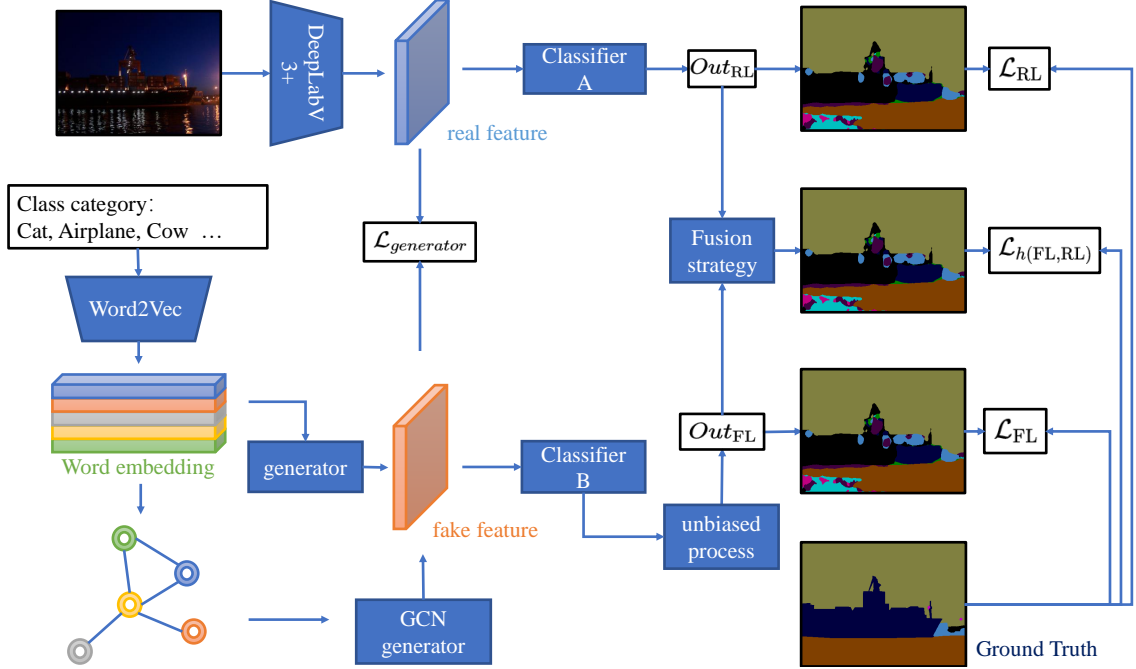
DeepLabV 3+

real feature

Classifier A

$Out_{\mathrm{RL}}$

$\mathcal{L}_{\mathrm{RL}}$

Class category:
Cat, Airplane, Cow …

$\mathcal{L}_{generator}$

Fusion strategy

$\mathcal{L}_{h(\mathrm{FL},\mathrm{RL})}$

Word2Vec

Word embedding

generator

fake feature

Classifier B

$Out_{\mathrm{FL}}$

$\mathcal{L}_{\mathrm{FL}}$

unbiased process

GCN generator

Ground Truth